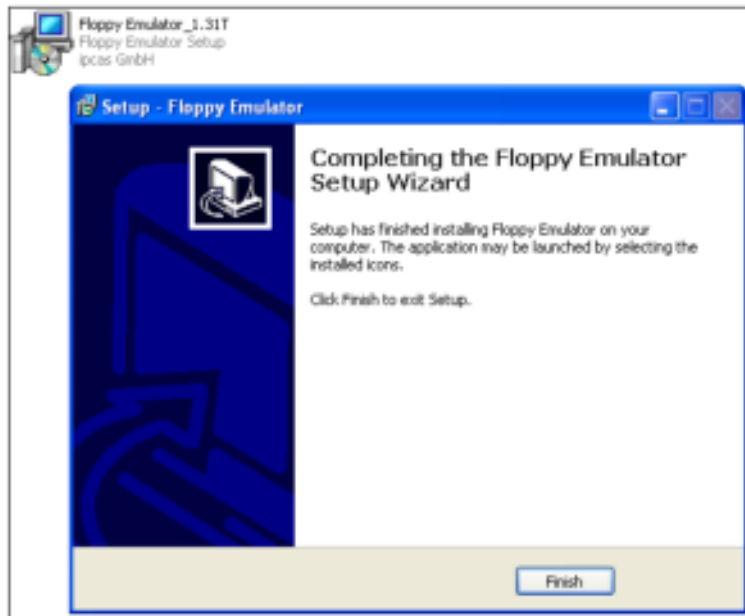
Floppy Emulator_1.31T
Floppy Emulator Setup
ipcas GmbH

Setup - Floppy Emulator

Completing the Floppy Emulator Setup Wizard

Setup has finished installing Floppy Emulator on your computer. The application may be launched by selecting the installed icons.

Click Finish to exit Setup.

Finish